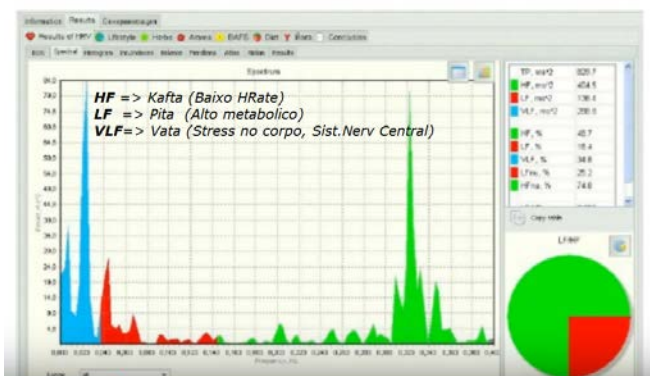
Information Results Comparison

Results of HRV Lifestyle Herbs Aromas BAFS Diet Yoga Conclusion

ECG Spectral Histogram Scatterplot Balance Parallel Alter Notes Results

Spectrum

HF => Kafta (Baixo HRate)
LF => Pita (Alto metabolico)
VLF=> Vata (Stress no corpo, Sist.Nerv Central)

| | |
|---|---|
| TP, ms^2 | 829.7 |
| HF, ms^2 | 404.5 |
| LF, ms^2 | 136.4 |
| VLF, ms^2 | 288.8 |
| HF, % | 48.7 |
| LF, % | 16.4 |
| VLF, % | 34.8 |
| LFnu, % | 25.2 |
| HFnu, % | 74.8 |

Copy table

LF/HF

0.000 0.023 0.043 0.063 0.083 0.103 0.123 0.143 0.163 0.183 0.203 0.223 0.243 0.263 0.283 0.303 0.323 0.343 0.363 0.383 0.403

Frequency, Hz

84.0 79.0 73.5 68.5 63.5 58.5 53.5 48.5 43.5 38.5 34.0 29.0 24.0 19.0 14.0 9.0 4.0

Power, ms^2/Hz